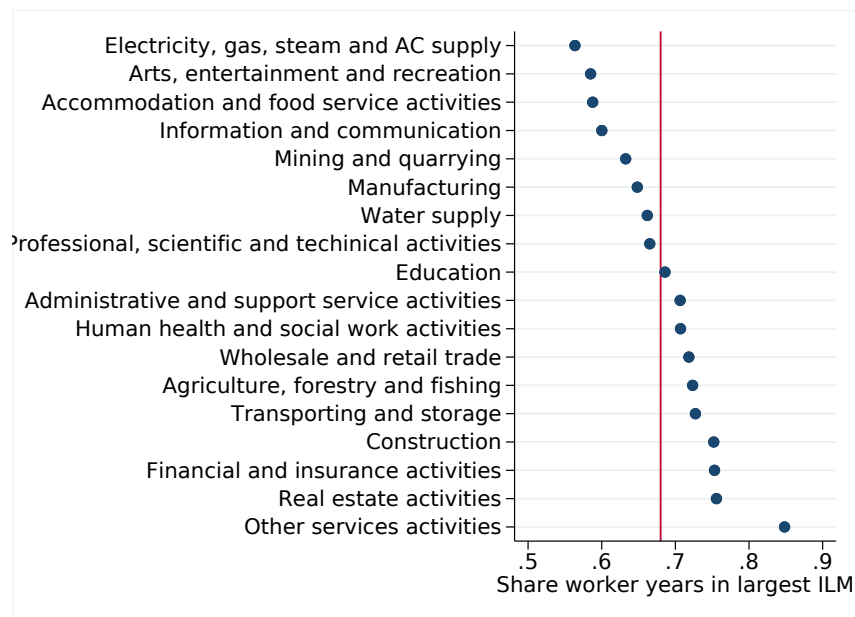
Electricity, gas, steam and AC supply
Arts, entertainment and recreation
Accommodation and food service activities
Information and communication
Mining and quarrying
Manufacturing
Water supply
Professional, scientific and techinical activities
Education
Administrative and support service activities
Human health and social work activities
Wholesale and retail trade
Agriculture, forestry and fishing
Transporting and storage
Construction
Financial and insurance activities
Real estate activities
Other services activities

.5 .6 .7 .8 .9
Share worker years in largest ILM